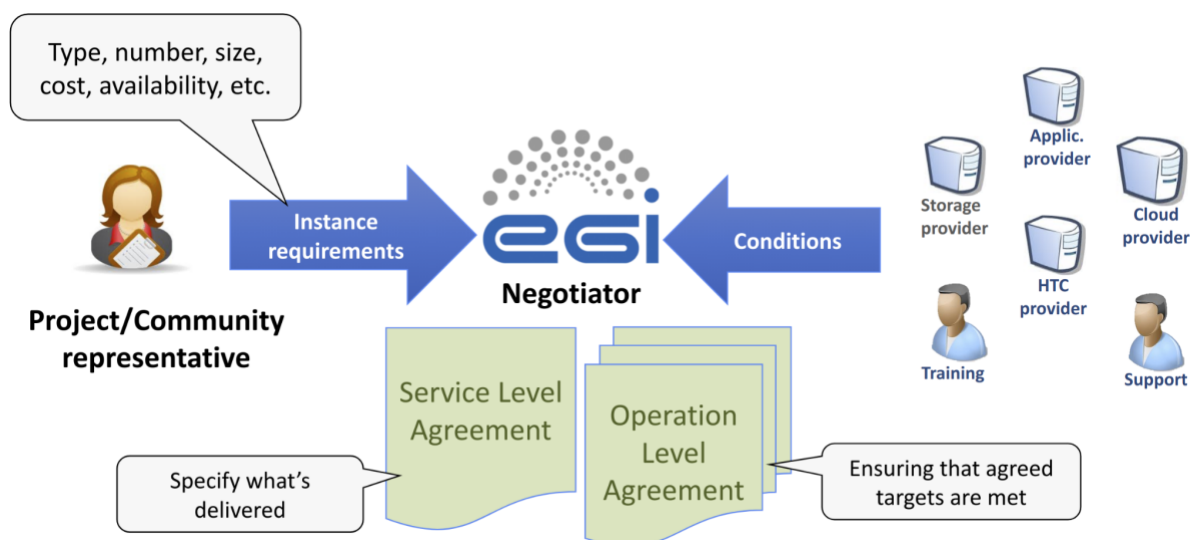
Type, number, size, cost, availability, etc.

Project/Community representative

Instance requirements

egi

Negotiator

Conditions

Applic. provider

Storage provider

Cloud provider

HTC provider

Training

Support

Service Level Agreement

Operation Level Agreement

Specify what's delivered

Ensuring that agreed targets are met